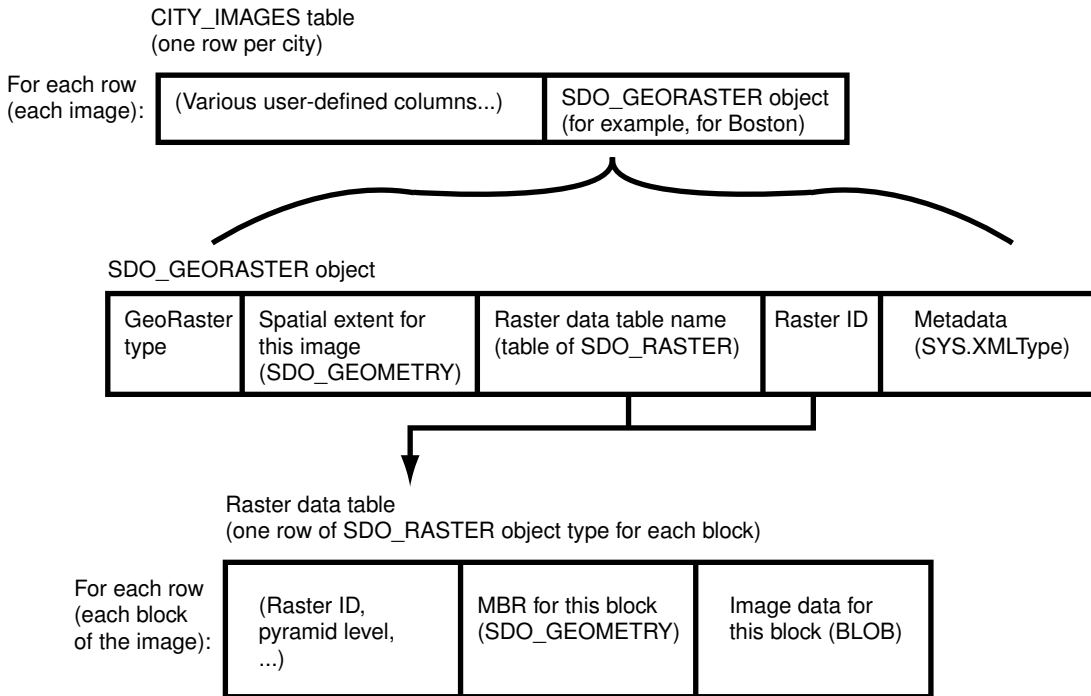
CITY_IMAGES table
(one row per city)

For each row
(each image):

| (Various user-defined columns...) | SDO_GEORASTER object (for example, for Boston) |
|---|---|

SDO_GEORASTER object

| GeoRaster type | Spatial extent for this image (SDO_GEOMETRY) | Raster data table name (table of SDO_RASTER) | Raster ID | Metadata (SYS.XMLType) |
|---|---|---|---|---|

Raster data table
(one row of SDO_RASTER object type for each block)

For each row
(each block
of the image):

| (Raster ID, pyramid level, ...) | MBR for this block (SDO_GEOMETRY) | Image data for this block (BLOB) |
|---|---|---|